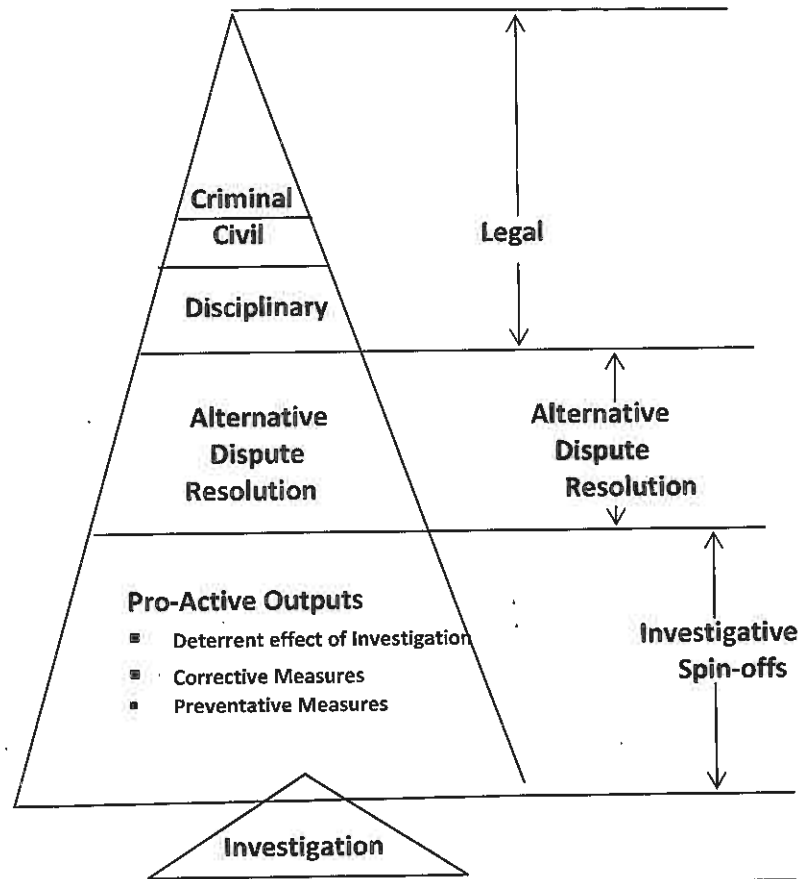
Criminal
Civil
Disciplinary

Legal

Alternative Dispute Resolution

Alternative Dispute Resolution

Pro-Active Outputs
- Deterrent effect of Investigation
- Corrective Measures
- Preventative Measures

Investigative Spin-offs

Investigation